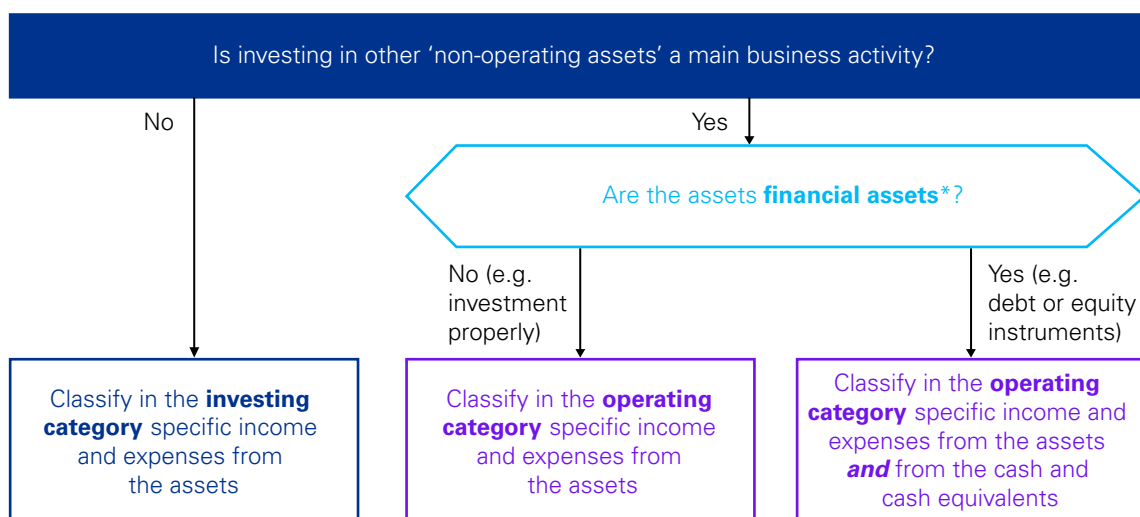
Is investing in other 'non-operating assets' a main business activity?

No

Yes

Are the assets **financial assets***?

No (e.g. investment properly)

Yes (e.g. debt or equity instruments)

Classify in the **investing category** specific income and expenses from the assets

Classify in the **operating category** specific income and expenses from the assets

Classify in the **operating category** specific income and expenses from the assets ***and*** from the cash and cash equivalents